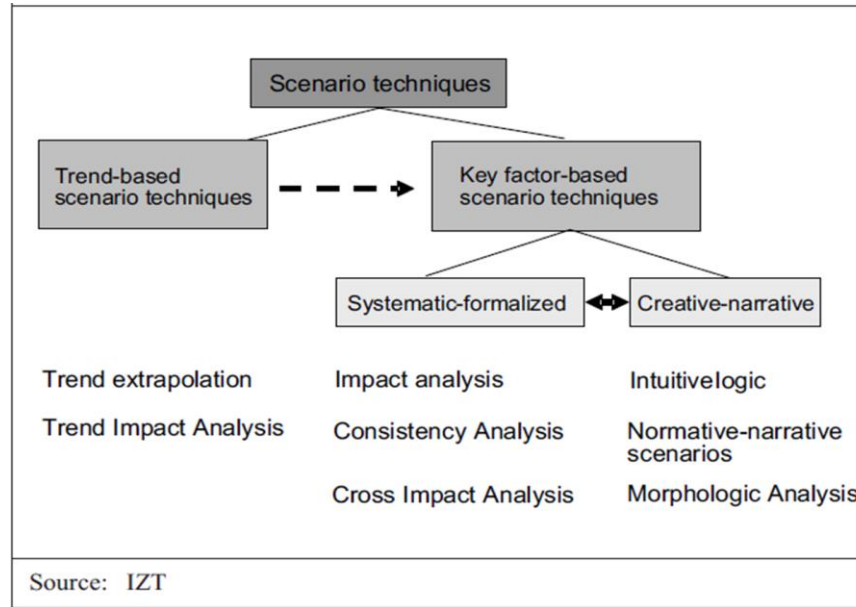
Scenario techniques

Trend-based scenario techniques

Key factor-based scenario techniques

Systematic-formalized

Creative-narrative

Trend extrapolation

Trend Impact Analysis

Impact analysis

Consistency Analysis

Cross Impact Analysis

Intuitivelogic

Normative-narrative scenarios

Morphologic Analysis

Source: IZT